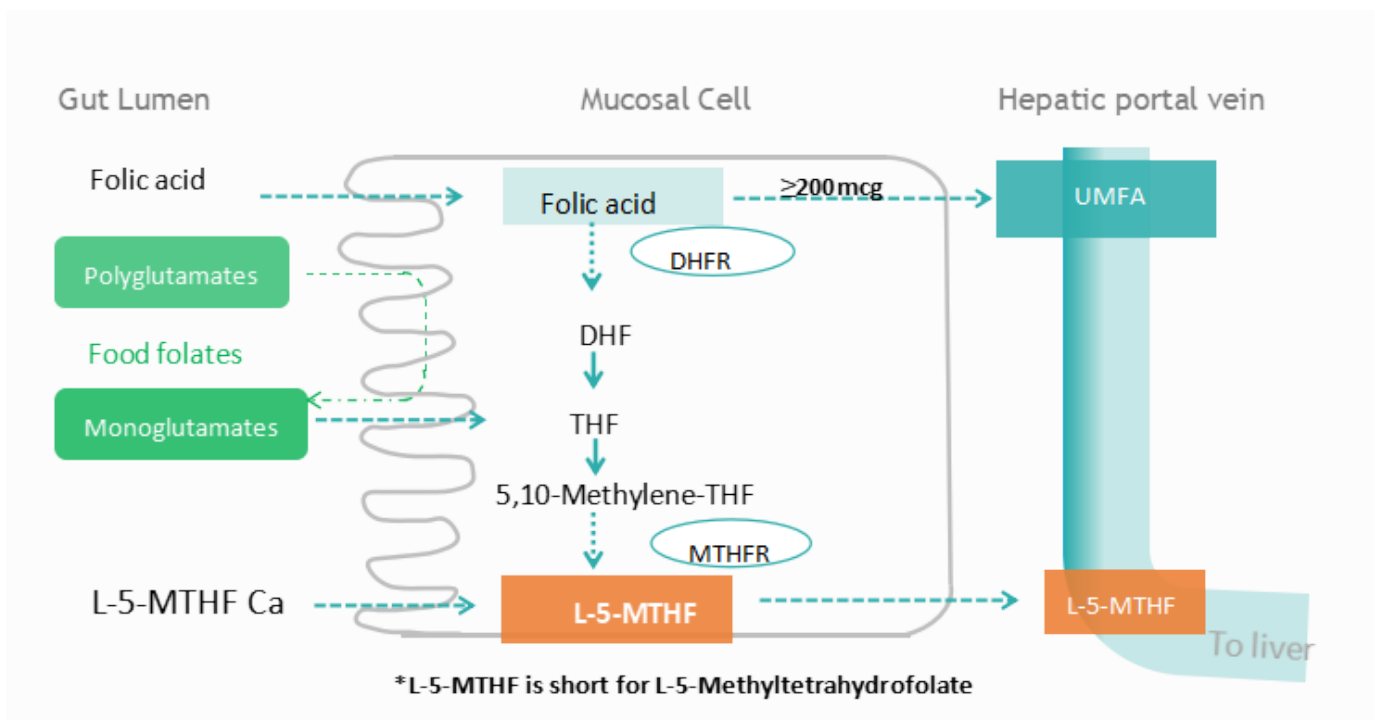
Gut Lumen

Mucosal Cell

Hepatic portal vein

Folic acid

Folic acid

≥200 mcg

UMFA

DHFR

Polyglutamates

Food folates

Monoglutamates

DHF

THF

5,10-Methylene-THF

MTHFR

L-5-MTHF Ca

L-5-MTHF

L-5-MTHF

To liver

*L-5-MTHF is short for L-5-Methyltetrahydrofolate